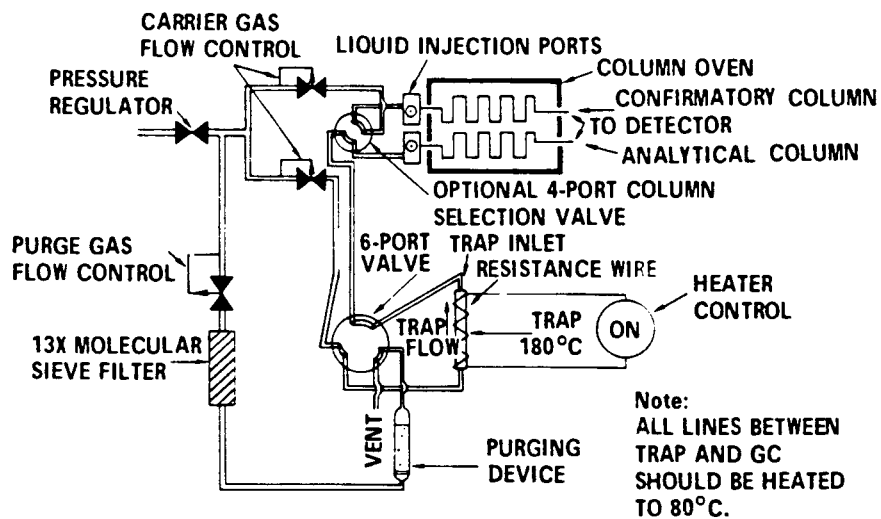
CARRIER GAS FLOW CONTROL

LIQUID INJECTION PORTS

COLUMN OVEN

PRESSURE REGULATOR

CONFIRMATORY COLUMN

TO DETECTOR

ANALYTICAL COLUMN

OPTIONAL 4-PORT COLUMN SELECTION VALVE

PURGE GAS FLOW CONTROL

6-PORT VALVE

TRAP INLET

RESISTANCE WIRE

HEATER CONTROL

13X MOLECULAR SIEVE FILTER

TRAP FLOW

TRAP 180°C

ON

VENT

PURGING DEVICE

Note:
ALL LINES BETWEEN TRAP AND GC SHOULD BE HEATED TO 80°C.